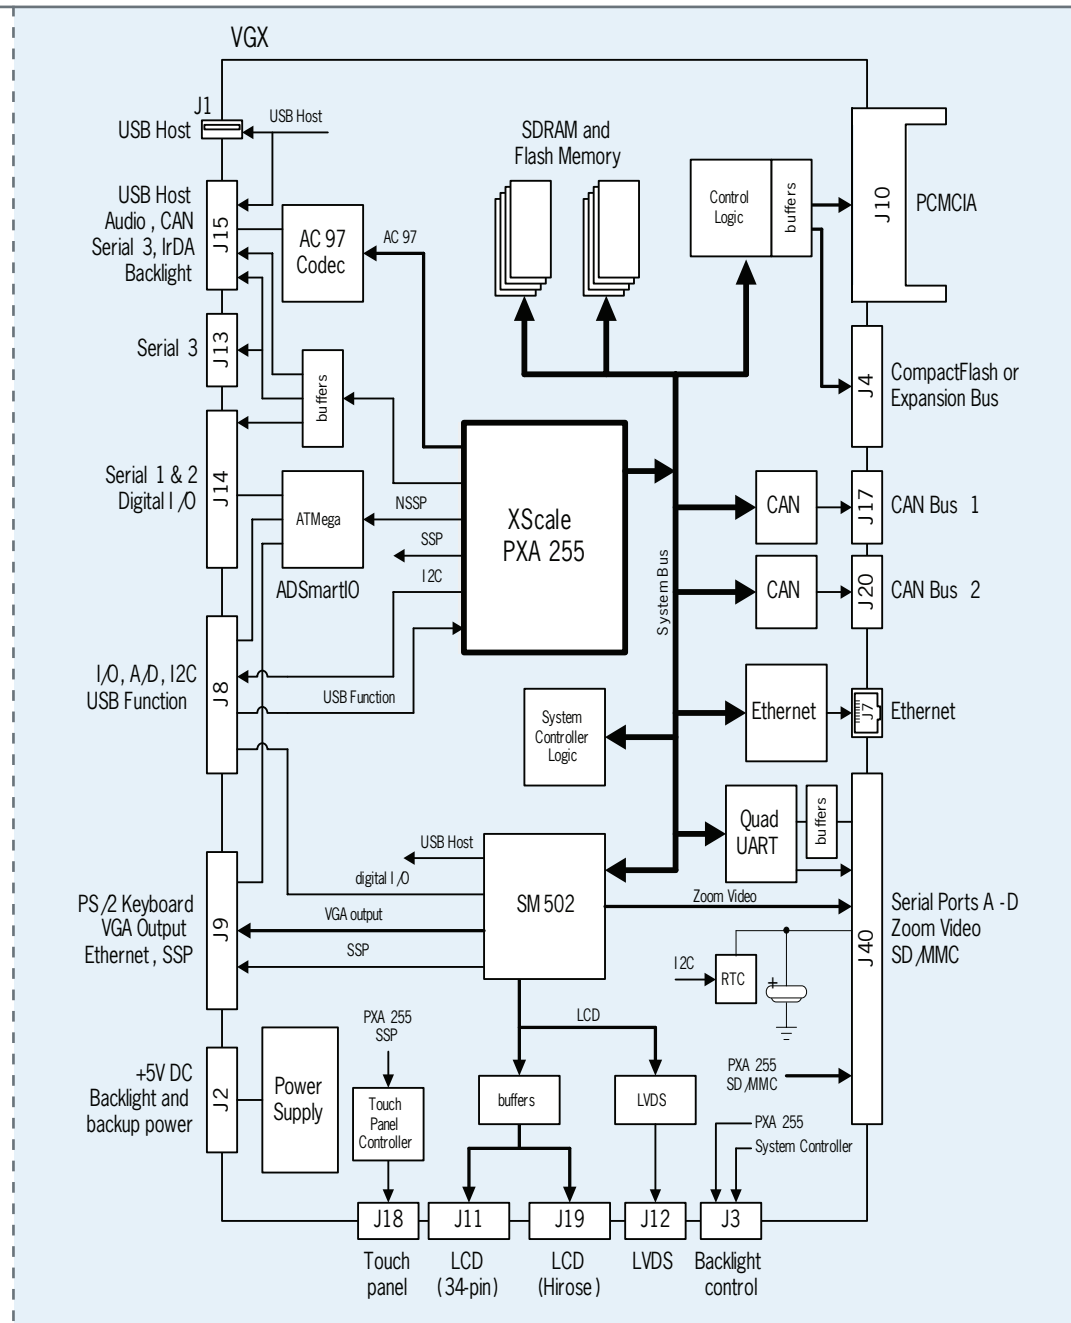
VGX

J1
USB Host
USB Host

SDRAM and
Flash Memory

Control
Logic
buffers

J10
PCMCIA

USB Host
Audio , CAN
Serial 3, IrDA
Backlight
J15
AC 97
Codec
AC 97

Serial 3
J13
buffers

J4
CompactFlash or
Expansion Bus

Serial 1 & 2
Digital I /O
J14
ATMega
ADSmartIO
NSSP
SSP
I2C

XScale
PXA 255

System Bus

CAN
J17
CAN Bus 1

CAN
J20
CAN Bus 2

I/O, A/D, I2C
USB Function
J8
USB Function

System
Controller
Logic

Ethernet
J7
Ethernet

Quad
UART
buffers

USB Host
digital I /O
PS /2 Keyboard
VGA Output
Ethernet , SSP
J9
VGA output
SSP
SM 502
Zoom Video

J40
Serial Ports A - D
Zoom Video
SD /MMC

I2C
RTC

LCD

PXA 255
SSP

+5V DC
Backlight and
backup power
J2
Power
Supply

Touch
Panel
Controller

buffers

LVDS

PXA 255
SD /MMC

PXA 255
System Controller

J18
J11
J19
J12
J3

Touch
panel
LCD
(34-pin)
LCD
(Hirose )
LVDS
Backlight
control